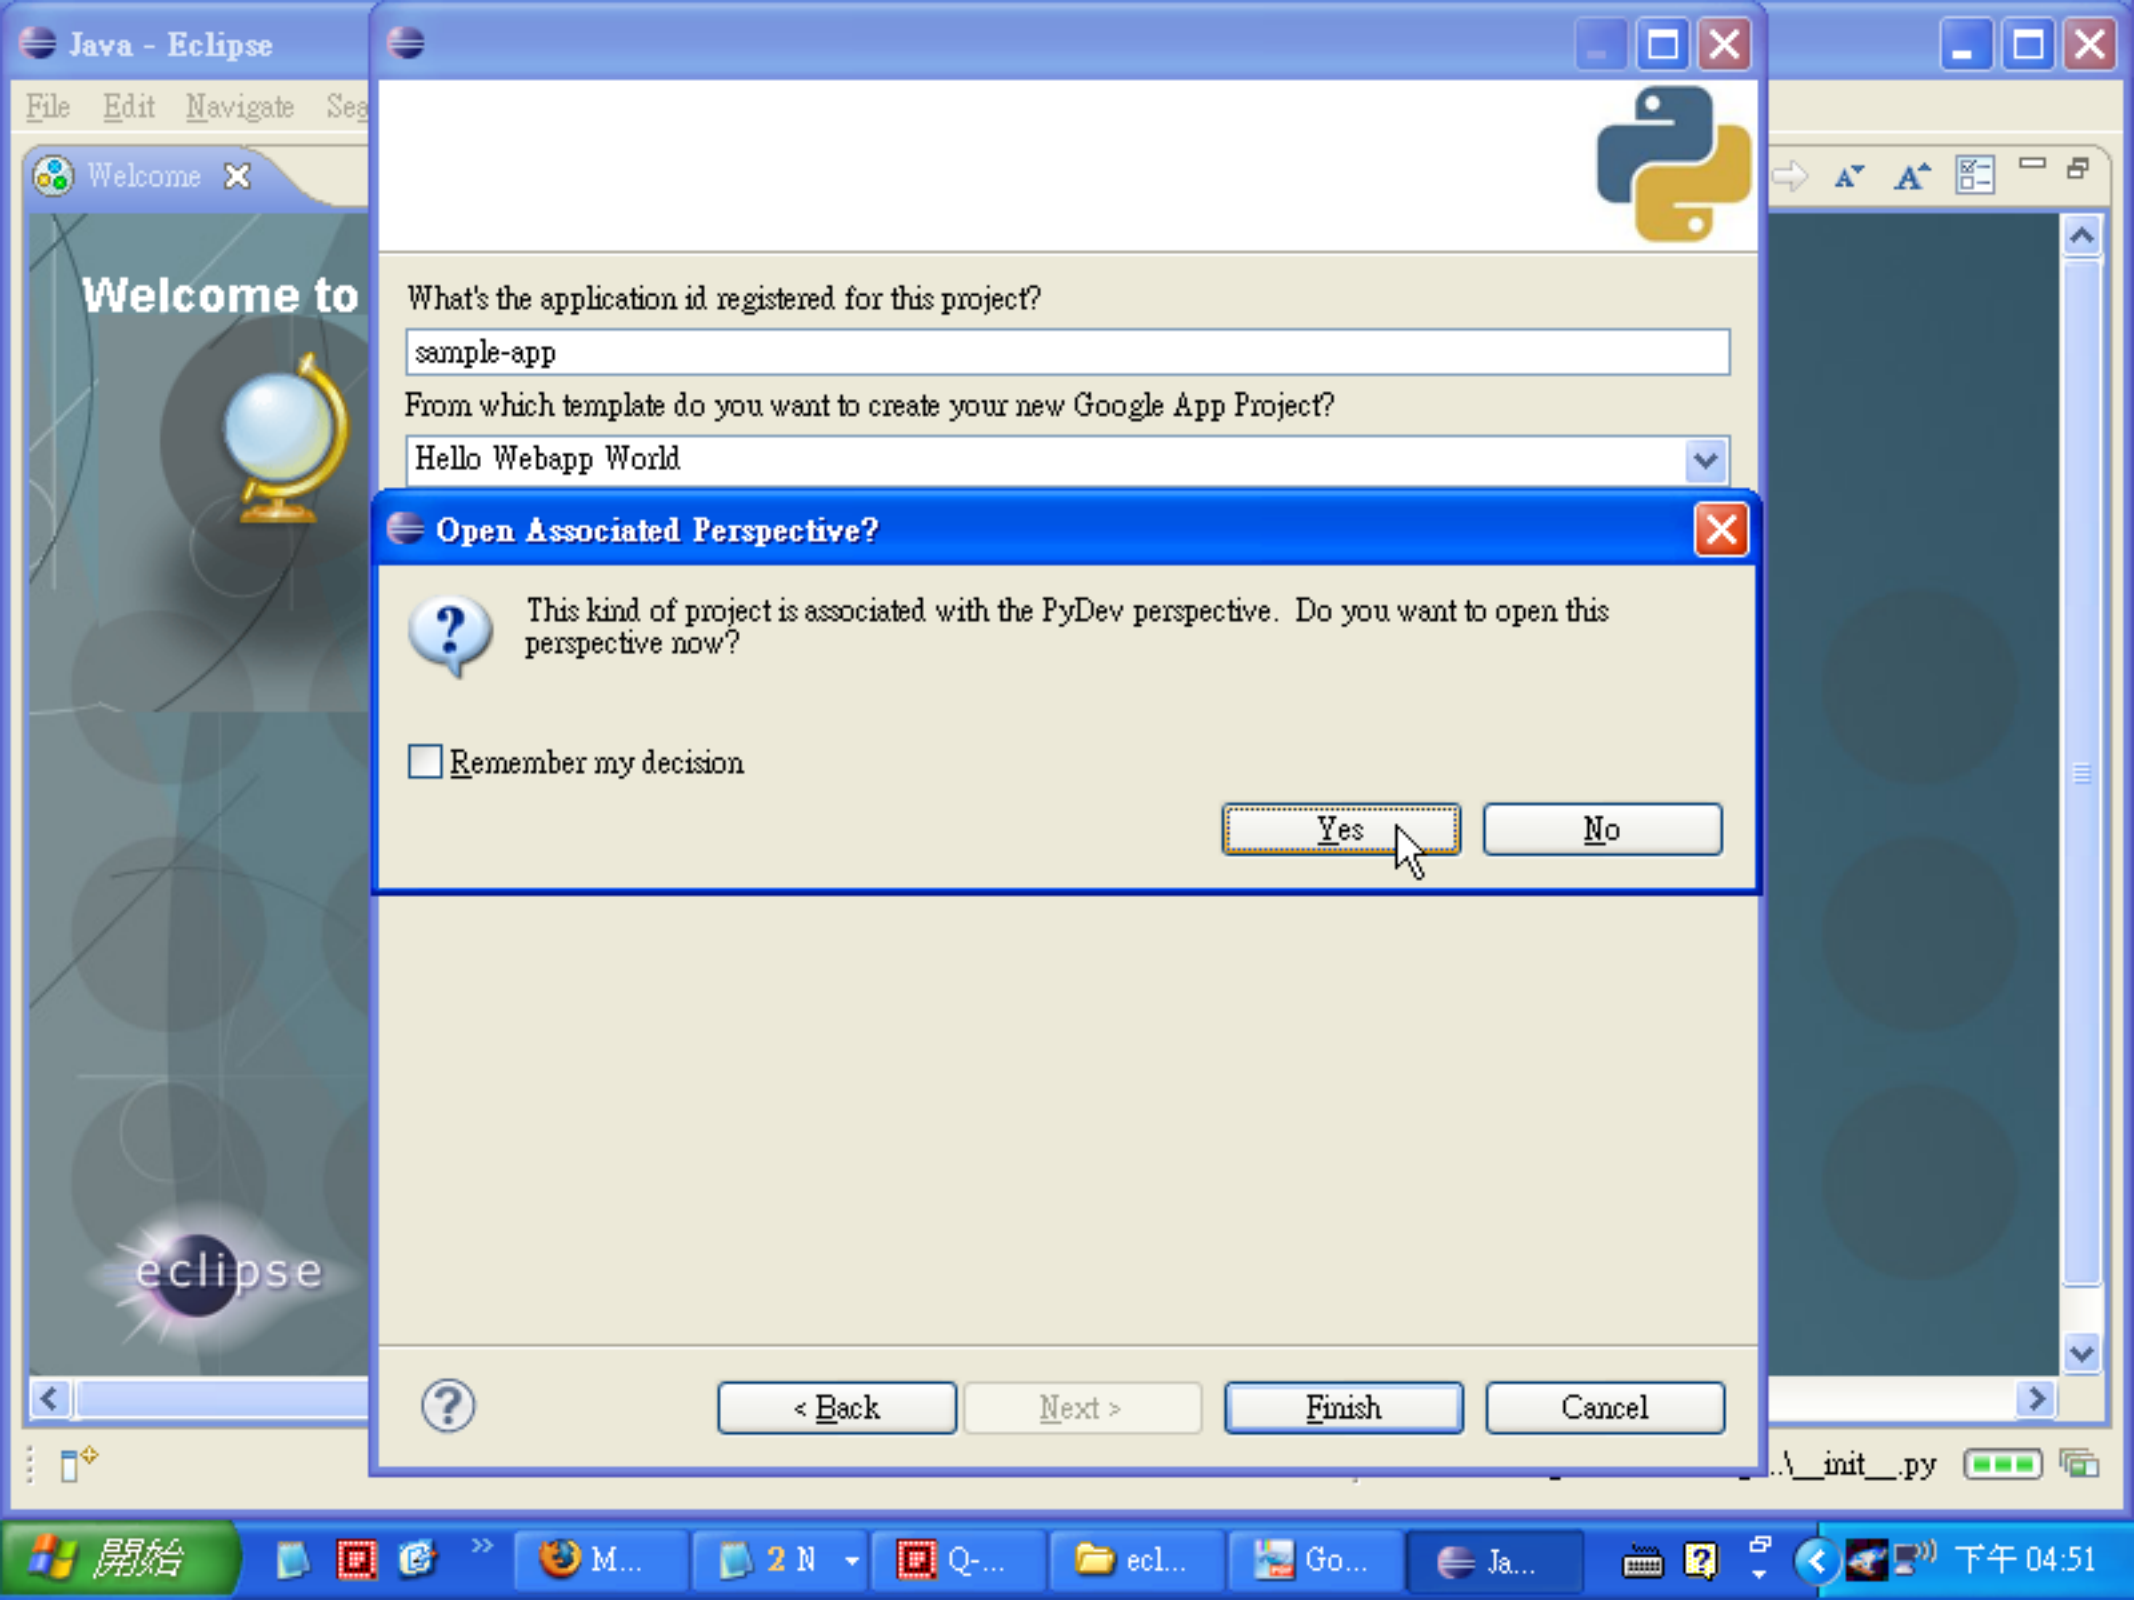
Java - Eclipse

File Edit Navigate Sea

Welcome

Welcome to

eclipse

What's the application id registered for this project?

sample-app

From which template do you want to create your new Google App Project?

Hello Webapp World

Open Associated Perspective?

This kind of project is associated with the PyDev perspective. Do you want to open this perspective now?

Remember my decision

Yes

No

< Back

Next >

Finish

Cancel

..\__init__.py

開始

M...

2 N

Q-...

ecl...

Go...

Ja...

下午 04:51